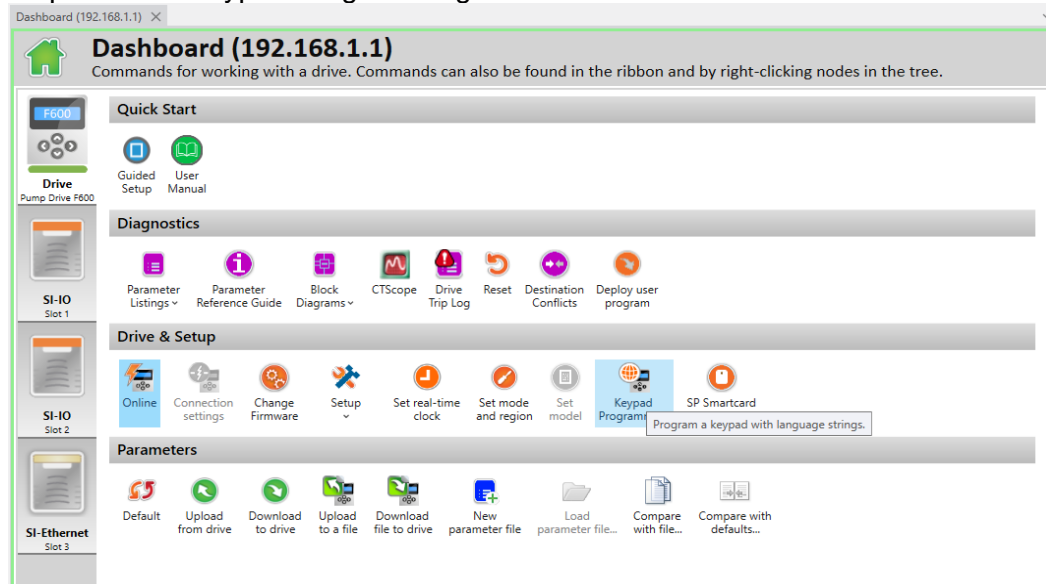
Dashboard (192.168.1.1) ×

Dashboard (192.168.1.1)
Commands for working with a drive. Commands can also be found in the ribbon and by right-clicking nodes in the tree.

F600
Drive
Pump Drive F600

SI-IO
Slot 1

SI-IO
Slot 2

SI-Ethernet
Slot 3

Quick Start

Guided Setup
User Manual

Diagnostics

Parameter Listings
Parameter Reference Guide
Block Diagrams
CTScope
Drive Trip Log
Reset
Destination Conflicts
Deploy user program

Drive & Setup

Online
Connection settings
Change Firmware
Setup
Set real-time clock
Set mode and region
Set model
Keypad Programm
SP Smartcard
Program a keypad with language strings.

Parameters

Default
Upload from drive
Download to drive
Upload to a file
Download file to drive
New parameter file
Load parameter file...
Compare with file...
Compare with defaults...